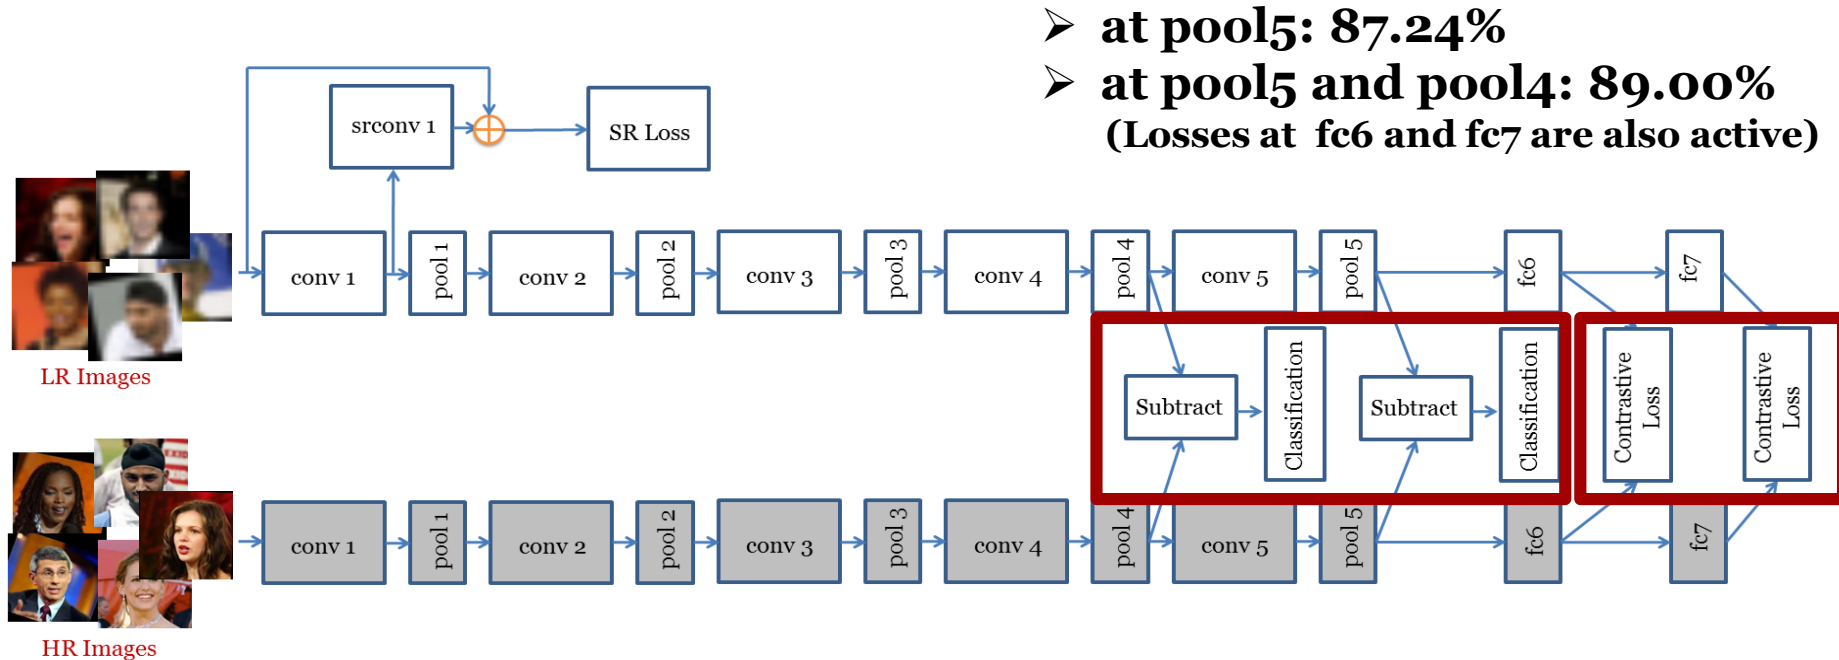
➢ at pool5: 87.24%
➢ at pool5 and pool4: 89.00%
(Losses at fc6 and fc7 are also active)

srconv 1
SR Loss

conv 1
pool 1
conv 2
pool 2
conv 3
pool 3
conv 4
pool 4
conv 5
pool 5
fc6
fc7

LR Images

Subtract
Classification
Subtract
Classification
Contrastive Loss
Contrastive Loss

conv 1
pool 1
conv 2
pool 2
conv 3
pool 3
conv 4
pool 4
conv 5
pool 5
fc6
fc7

HR Images